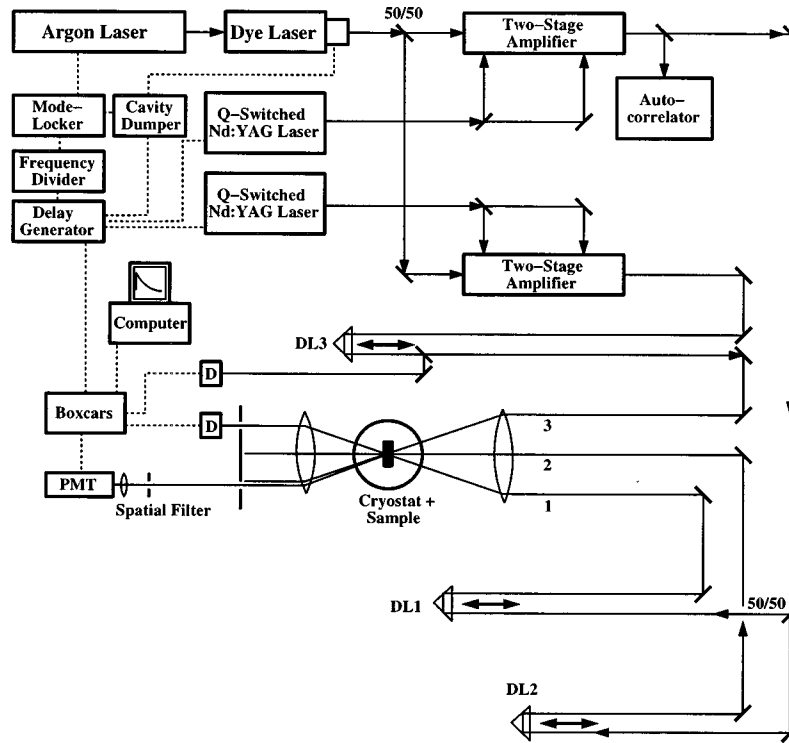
Argon Laser
Dye Laser
50/50
Two–Stage Amplifier
Mode–Locker
Cavity Dumper
Q–Switched Nd:YAG Laser
Auto–correlator
Frequency Divider
Q–Switched Nd:YAG Laser
Delay Generator
Two–Stage Amplifier
Computer
DL3
D
Boxcars
D
3
2
PMT
1
Spatial Filter
Cryostat + Sample
DL1
50/50
DL2